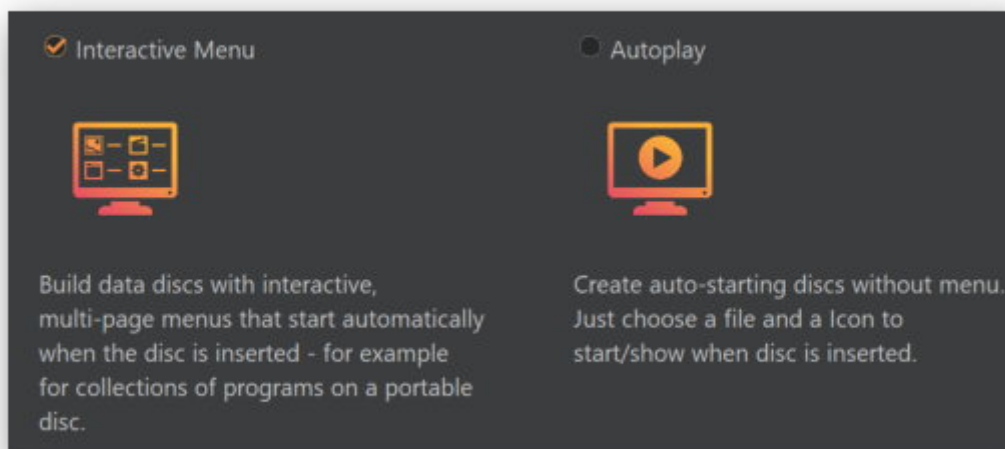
Interactive Menu

Build data discs with interactive, multi-page menus that start automatically when the disc is inserted - for example for collections of programs on a portable disc.

Autoplay

Create auto-starting discs without menu. Just choose a file and a Icon to start/show when disc is inserted.